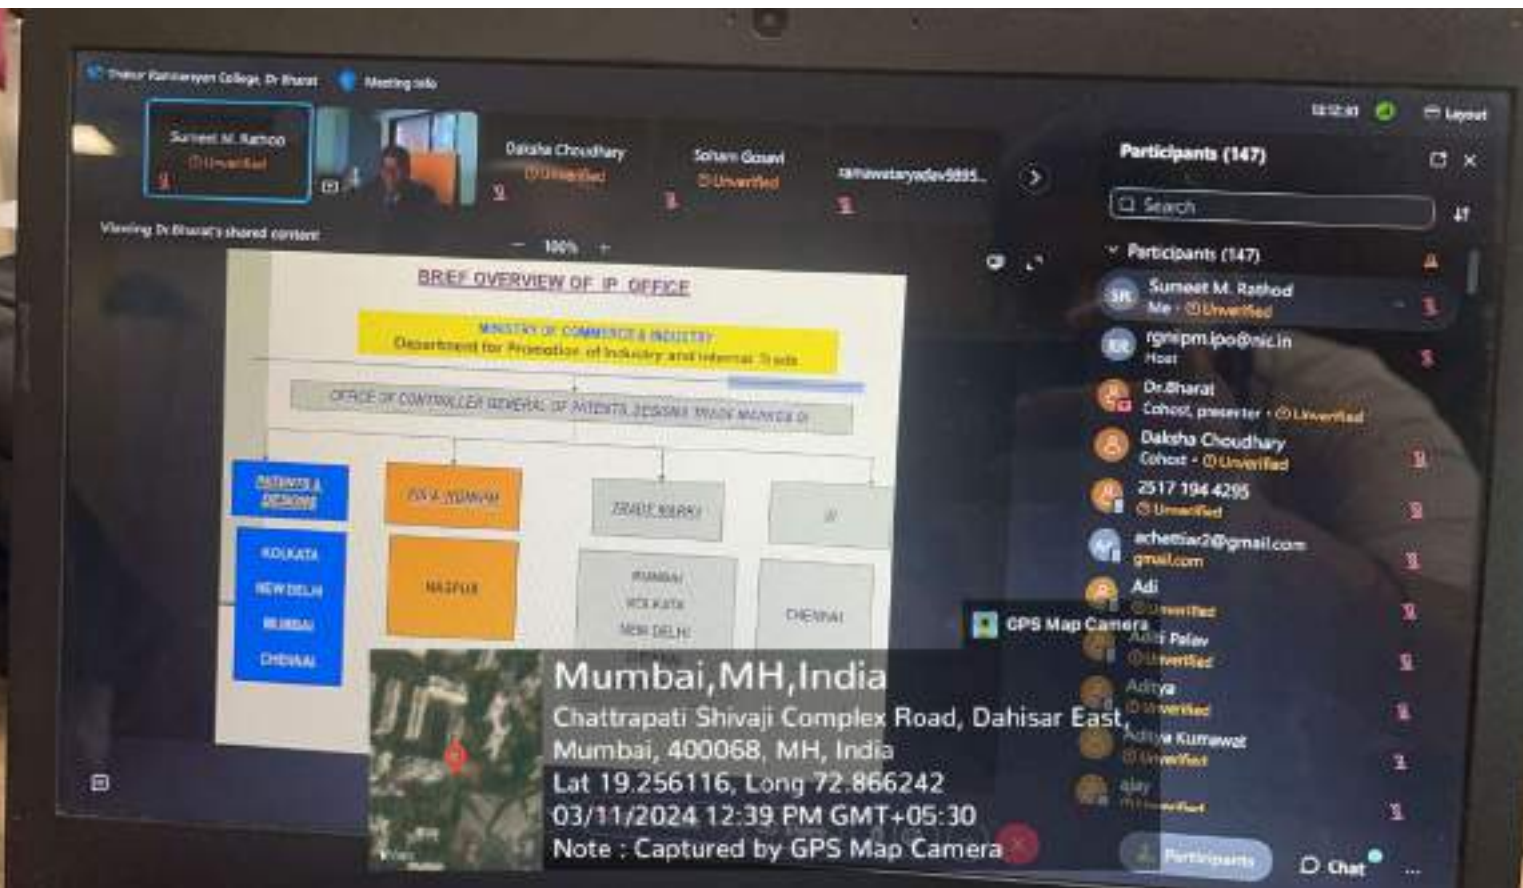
Thakur Ramnarayan College, Dr Bharat    Meeting info

12:12:31    Layout

Sumeet M. Rathod
Unverified

Daksha Choudhary
Unverified

Soham Gosavi
Unverified

ramawatarayadav9895...

Viewing Dr.Bharat's shared content

100%

BRIEF OVERVIEW OF IP OFFICE

MINISTRY OF COMMERCE & INDUSTRY
Department for Promotion of Industry and Internal Trade

OFFICE OF CONTROLLER GENERAL OF PATENTS, DESIGNS, TRADE MARKS & GI

PATENTS & DESIGNS

KOLKATA
NEW DELHI
MUMBAI
CHENNAI

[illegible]

NAGPUR

TRADE MARKS

MUMBAI
KOLKATA
NEW DELHI
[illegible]

GI

CHENNAI

Participants (147)

Search

Participants (147)

Sumeet M. Rathod
Me · Unverified

rgnipm.ipo@nic.in
Host

Dr.Bharat
Cohost, presenter · Unverified

Daksha Choudhary
Cohost · Unverified

2517 194 4295
Unverified

achettiar2@gmail.com
gmail.com

Adi
Unverified

Aditi Palav
Unverified

Aditya
Unverified

Aditya Kumawat
Unverified

ajay
Unverified

Participants    Chat

GPS Map Camera

Mumbai,MH,India
Chattrapati Shivaji Complex Road, Dahisar East, Mumbai, 400068, MH, India
Lat 19.256116, Long 72.866242
03/11/2024 12:39 PM GMT+05:30
Note : Captured by GPS Map Camera